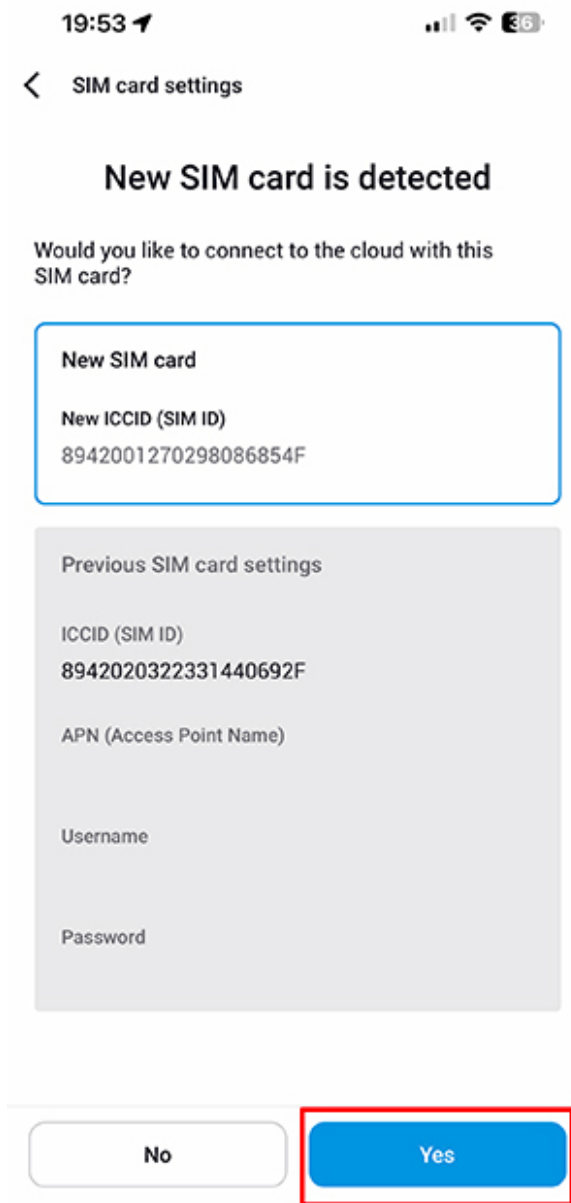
19:53

36

SIM card settings

New SIM card is detected

Would you like to connect to the cloud with this SIM card?

New SIM card

New ICCID (SIM ID)

894200127029808​6854F

Previous SIM card settings

ICCID (SIM ID)

8942020322331440692F

APN (Access Point Name)

Username

Password

No

Yes